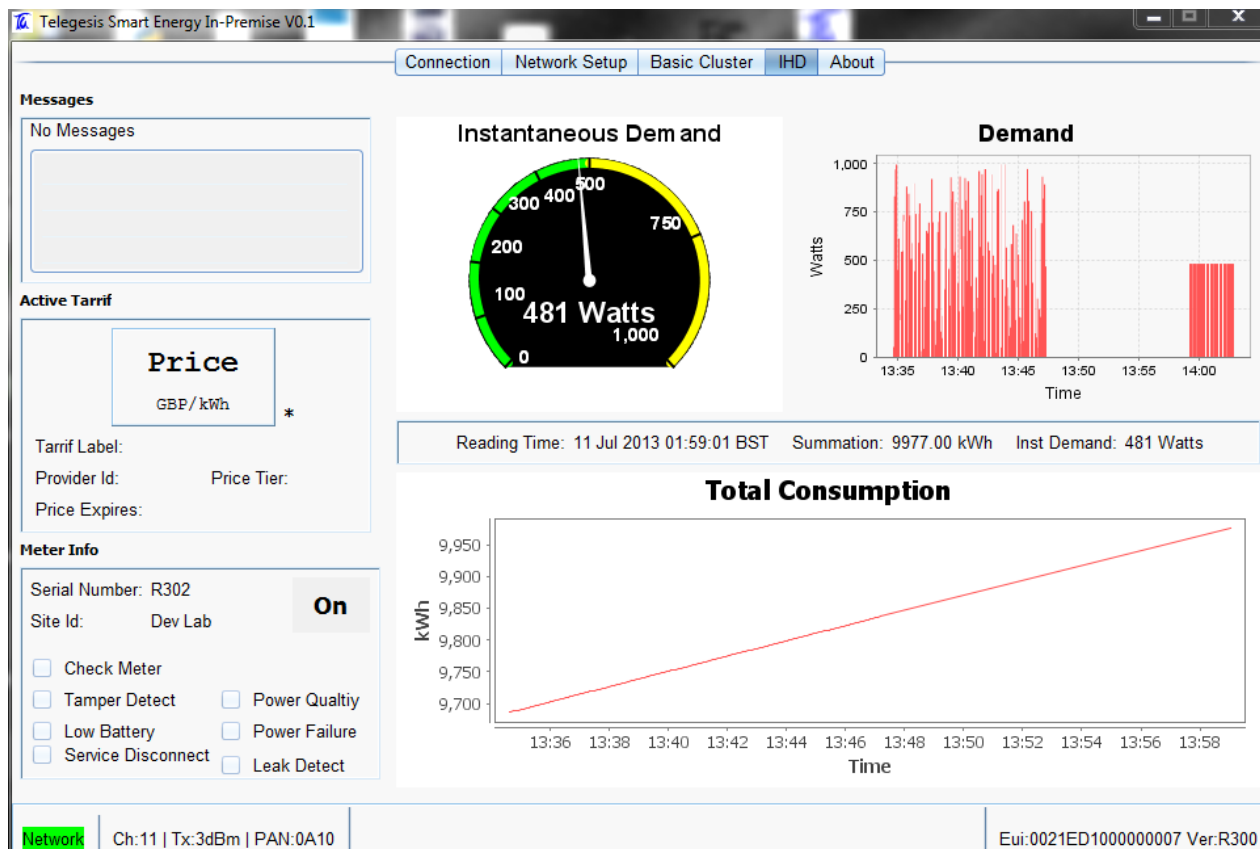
Telegesis Smart Energy In-Premise V0.1

Connection | Network Setup | Basic Cluster | IHD | About

Messages

No Messages

Active Tarrif

Price

GBP/kWh

*

Tarrif Label:

Provider Id:

Price Tier:

Price Expires:

Meter Info

Serial Number: R302

Site Id: Dev Lab

On

Check Meter

Tamper Detect

Power Qualtiy

Low Battery

Power Failure

Service Disconnect

Leak Detect

Instantaneous Dem and

0 100 200 300 400 500 750 1,000

481 Watts

Demand

Watts

1,000
750
500
250
0

13:35 13:40 13:45 13:50 13:55 14:00

Time

Reading Time: 11 Jul 2013 01:59:01 BST Summation: 9977.00 kWh Inst Demand: 481 Watts

Total Consumption

kWh

9,950
9,900
9,850
9,800
9,750
9,700

13:36 13:38 13:40 13:42 13:44 13:46 13:48 13:50 13:52 13:54 13:56 13:58

Time

Network | Ch:11 | Tx:3dBm | PAN:0A10

Eui:0021ED1000000007 Ver:R300